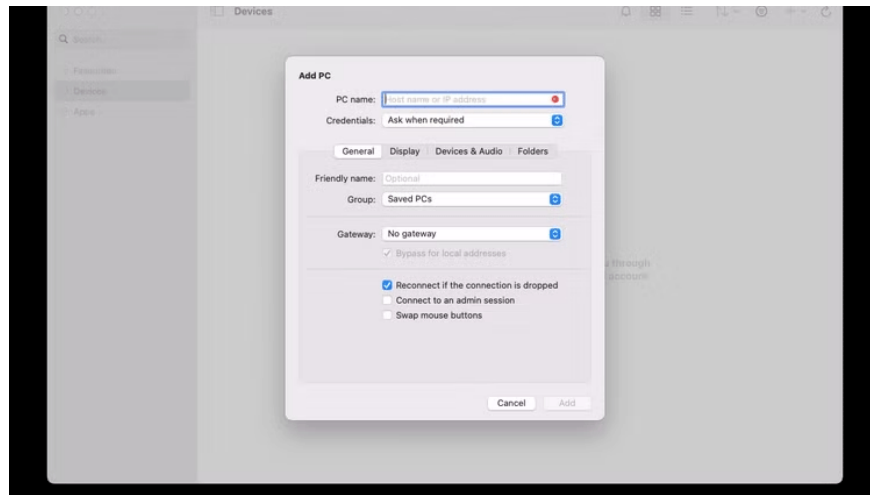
Devices

Q Search

Favourites

Devices

Apps

Add PC

PC name: Host name or IP address

Credentials: Ask when required

General Display Devices & Audio Folders

Friendly name: Optional

Group: Saved PCs

Gateway: No gateway

Bypass for local addresses

Reconnect if the connection is dropped

Connect to an admin session

Swap mouse buttons

Cancel Add

s through
account